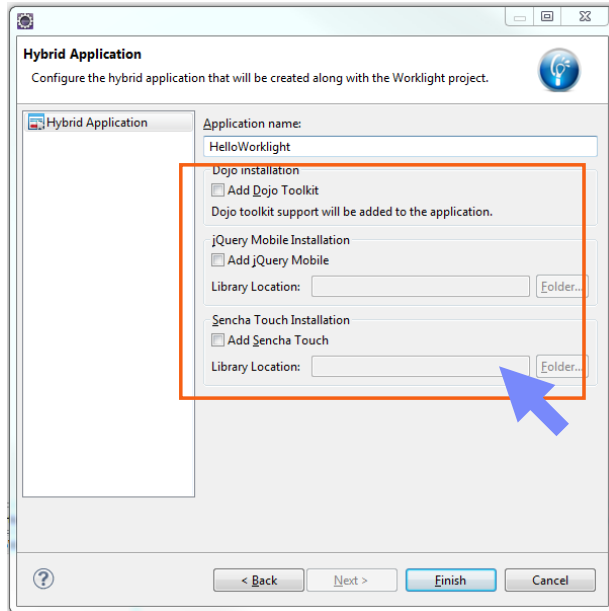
Hybrid Application

Configure the hybrid application that will be created along with the Worklight project.

Hybrid Application

Application name:

HelloWorklight

Dojo installation

Add Dojo Toolkit

Dojo toolkit support will be added to the application.

jQuery Mobile Installation

Add jQuery Mobile

Library Location:

Folder...

Sencha Touch Installation

Add Sencha Touch

Library Location:

Folder...

< Back

Next >

Finish

Cancel